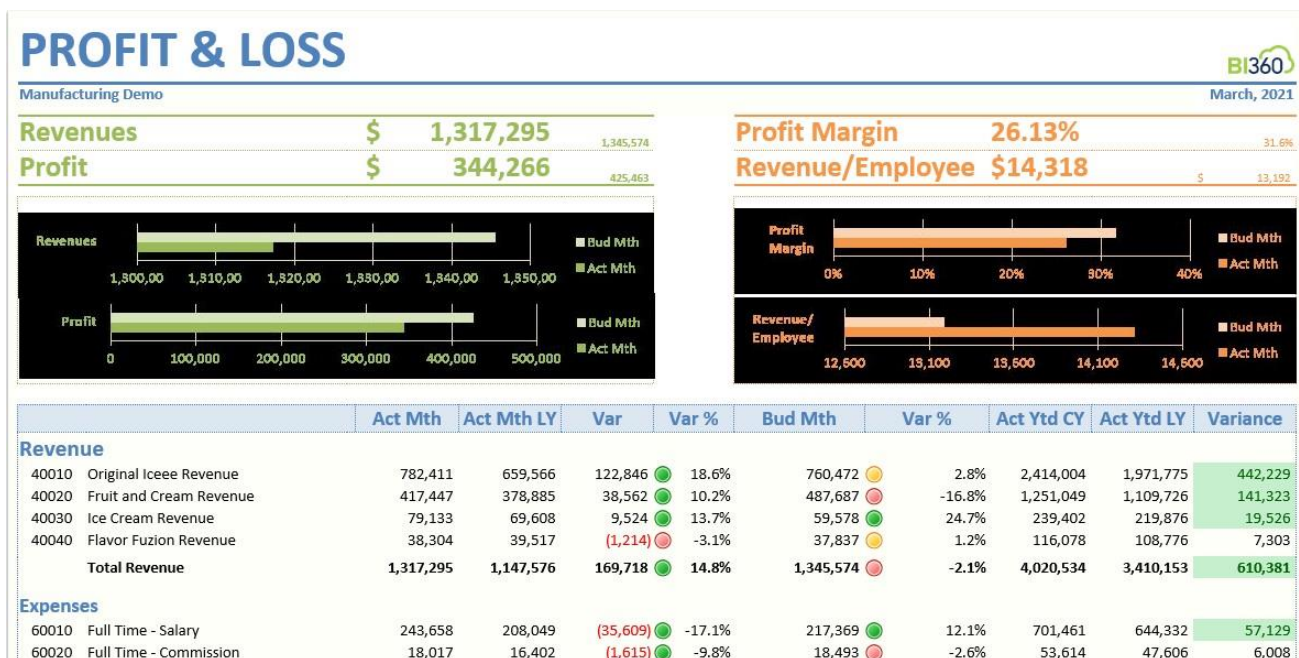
PROFIT & LOSS

BI360

Manufacturing Demo

March, 2021

Revenues $ 1,317,295 1,345,574

Profit $ 344,266 425,463

Profit Margin 26.13% 31.6%

Revenue/Employee $14,318 $ 13,192

Revenues

1,300,00 1,310,00 1,320,00 1,330,00 1,340,00 1,350,00

Bud Mth
Act Mth

Profit

0 100,000 200,000 300,000 400,000 500,000

Bud Mth
Act Mth

Profit Margin

0% 10% 20% 30% 40%

Bud Mth
Act Mth

Revenue/ Employee

12,500 13,100 13,500 14,100 14,500

Bud Mth
Act Mth

| | Act Mth | Act Mth LY | Var | Var % | Bud Mth | Var % | Act Ytd CY | Act Ytd LY | Variance |
|---|---|---|---|---|---|---|---|---|---|
| **Revenue** | | | | | | | | | |
| 40010 Original Iceee Revenue | 782,411 | 659,566 | 122,846 | 18.6% | 760,472 | 2.8% | 2,414,004 | 1,971,775 | 442,229 |
| 40020 Fruit and Cream Revenue | 417,447 | 378,885 | 38,562 | 10.2% | 487,687 | -16.8% | 1,251,049 | 1,109,726 | 141,323 |
| 40030 Ice Cream Revenue | 79,133 | 69,608 | 9,524 | 13.7% | 59,578 | 24.7% | 239,402 | 219,876 | 19,526 |
| 40040 Flavor Fuzion Revenue | 38,304 | 39,517 | (1,214) | -3.1% | 37,837 | 1.2% | 116,078 | 108,776 | 7,303 |
| Total Revenue | 1,317,295 | 1,147,576 | 169,718 | 14.8% | 1,345,574 | -2.1% | 4,020,534 | 3,410,153 | 610,381 |
| **Expenses** | | | | | | | | | |
| 60010 Full Time - Salary | 243,658 | 208,049 | (35,609) | -17.1% | 217,369 | 12.1% | 701,461 | 644,332 | 57,129 |
| 60020 Full Time - Commission | 18,017 | 16,402 | (1,615) | -9.8% | 18,493 | -2.6% | 53,614 | 47,606 | 6,008 |